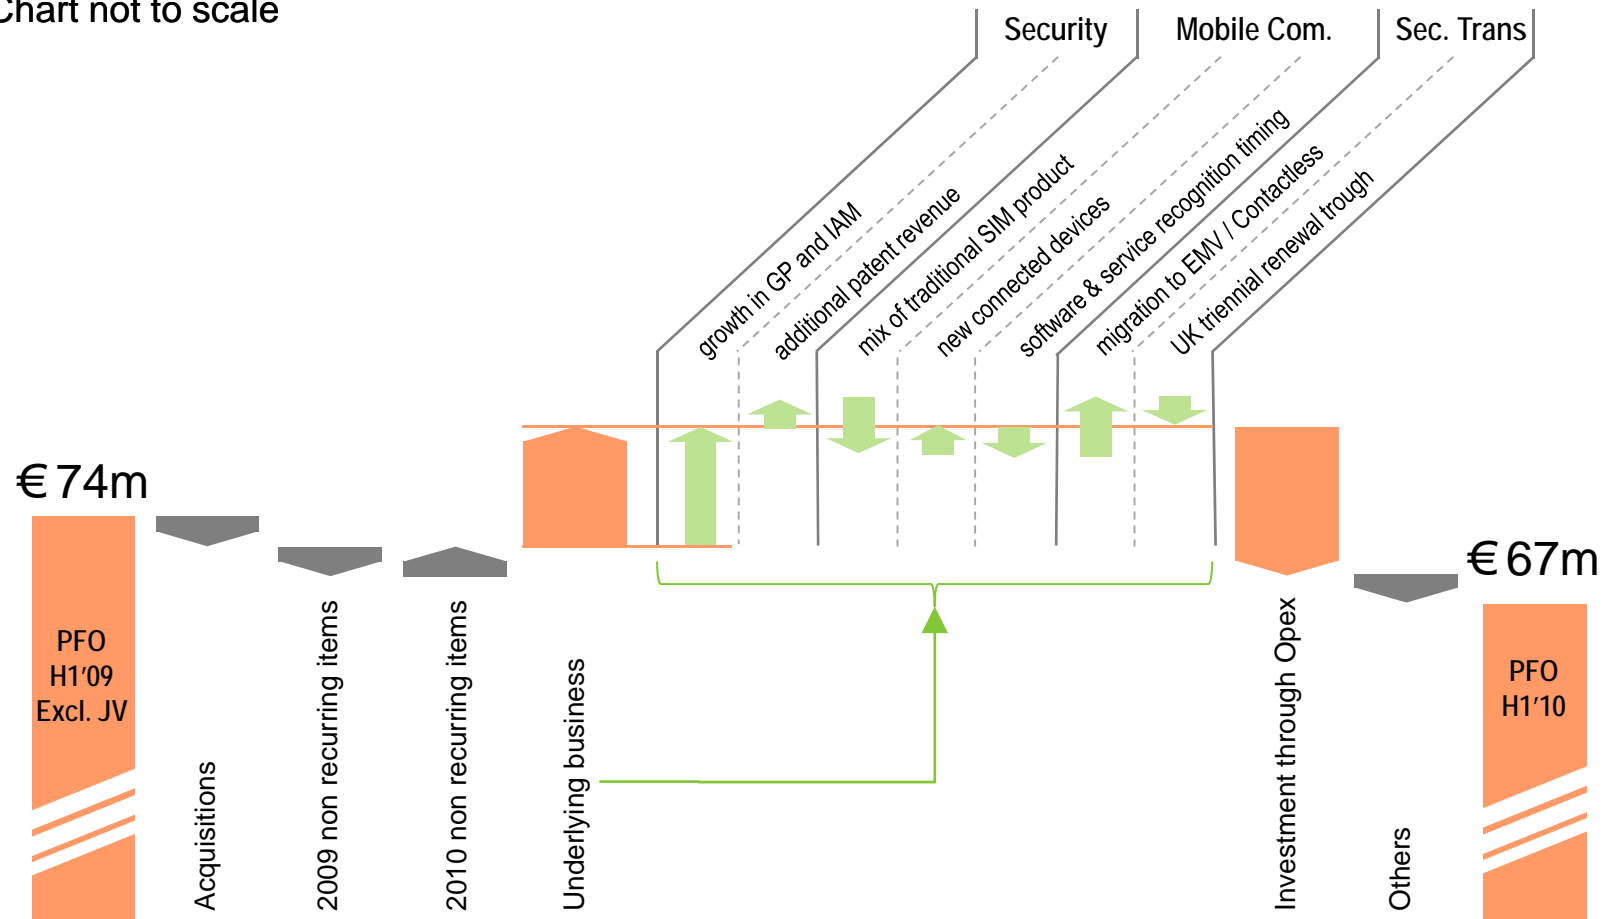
Chart not to scale

Security

Mobile Com.

Sec. Trans

growth in GP and IAM

additional patent revenue

mix of traditional SIM product

new connected devices

software & service recognition timing

migration to EMV / Contactless

UK triennial renewal trough

€ 74m

PFO H1'09 Excl. JV

Acquisitions

2009 non recurring items

2010 non recurring items

Underlying business

Investment through Opex

Others

€ 67m

PFO H1'10